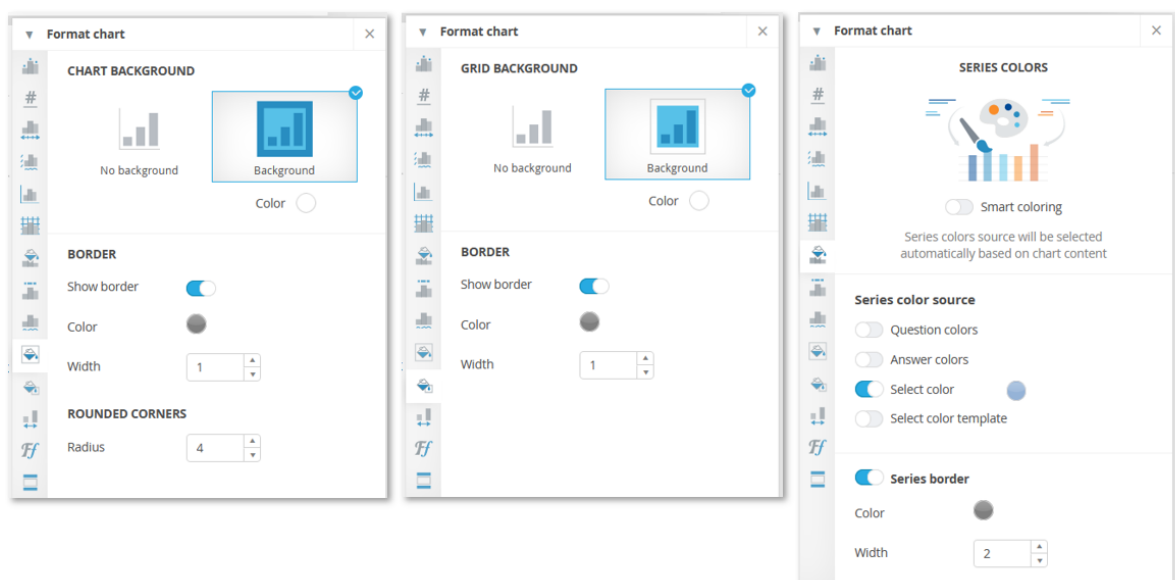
Format chart

CHART BACKGROUND

No background

Background

Color

BORDER

Show border

Color

Width 1

ROUNDED CORNERS

Radius 4

Format chart

GRID BACKGROUND

No background

Background

Color

BORDER

Show border

Color

Width 1

Format chart

SERIES COLORS

Smart coloring

Series colors source will be selected automatically based on chart content

Series color source

Question colors

Answer colors

Select color

Select color template

Series border

Color

Width 2